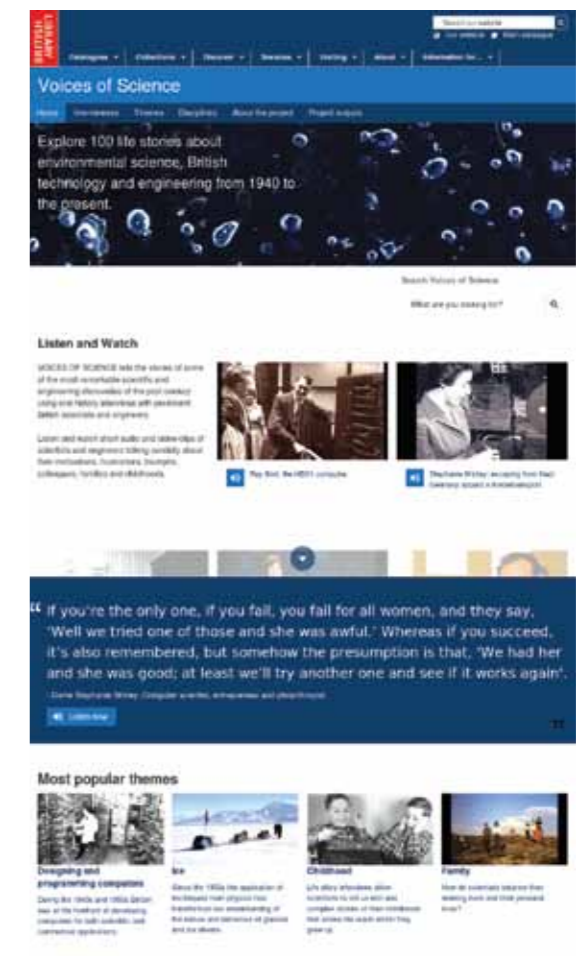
BRITISH LIBRARY

Search our website

Catalogues | Collections | Discover | Services | Visiting | About | Information for...

Voices of Science

Home | Interviewees | Themes | Disciplines | About the project | Project outputs

Explore 100 life stories about environmental science, British technology and engineering from 1940 to the present.

Search Voices of Science

What are you looking for?

Listen and Watch

VOICES OF SCIENCE tells the stories of some of the most remarkable scientific and engineering discoveries of the post-war period using oral history interviews with prominent British scientists and engineers.

Listen and watch short audio and video clips of scientists and engineers talking candidly about their motivations, frustrations, triumphs, colleagues, families and childhoods.

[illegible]

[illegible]

“ If you're the only one, if you fail, you fail for all women, and they say, 'Well we tried one of those and she was awful.' Whereas if you succeed, it's also remembered, but somehow the presumption is that, 'We had her and she was good; at least we'll try another one and see if it works again'.

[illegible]

Listen now

Most popular themes

Designing and programming computers
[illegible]

Ice
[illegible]

Childhood
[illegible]

Family
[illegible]